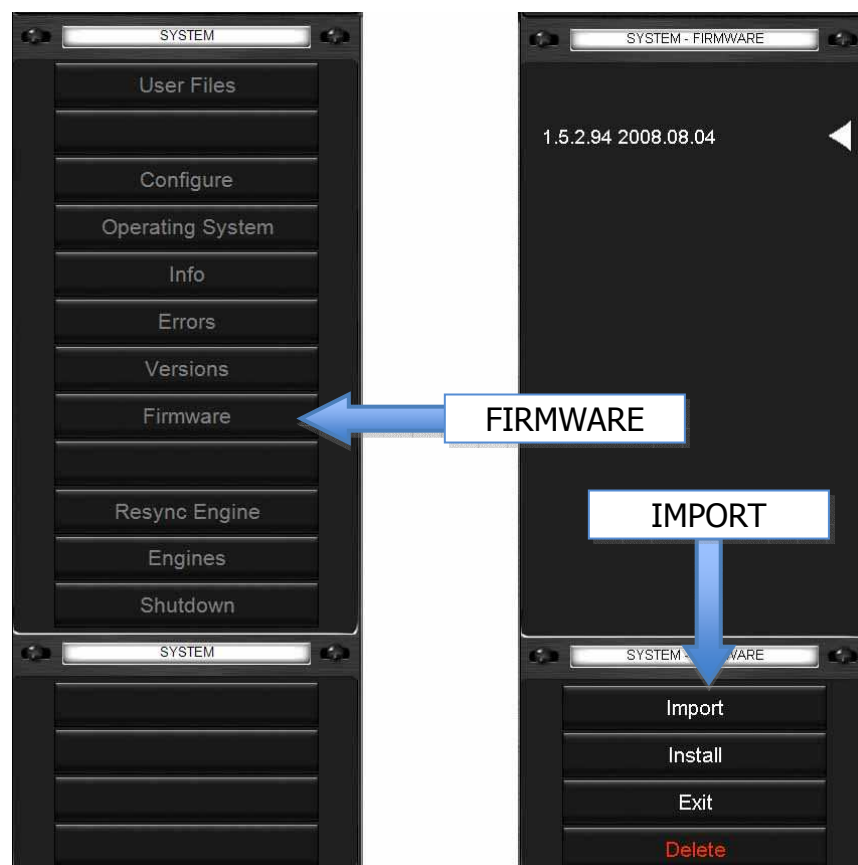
SYSTEM

User Files

Configure

Operating System

Info

Errors

Versions

Firmware

Resync Engine

Engines

Shutdown

SYSTEM

SYSTEM - FIRMWARE

1.5.2.94 2008.08.04

FIRMWARE

IMPORT

SYSTEM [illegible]WARE

Import

Install

Exit

Delete